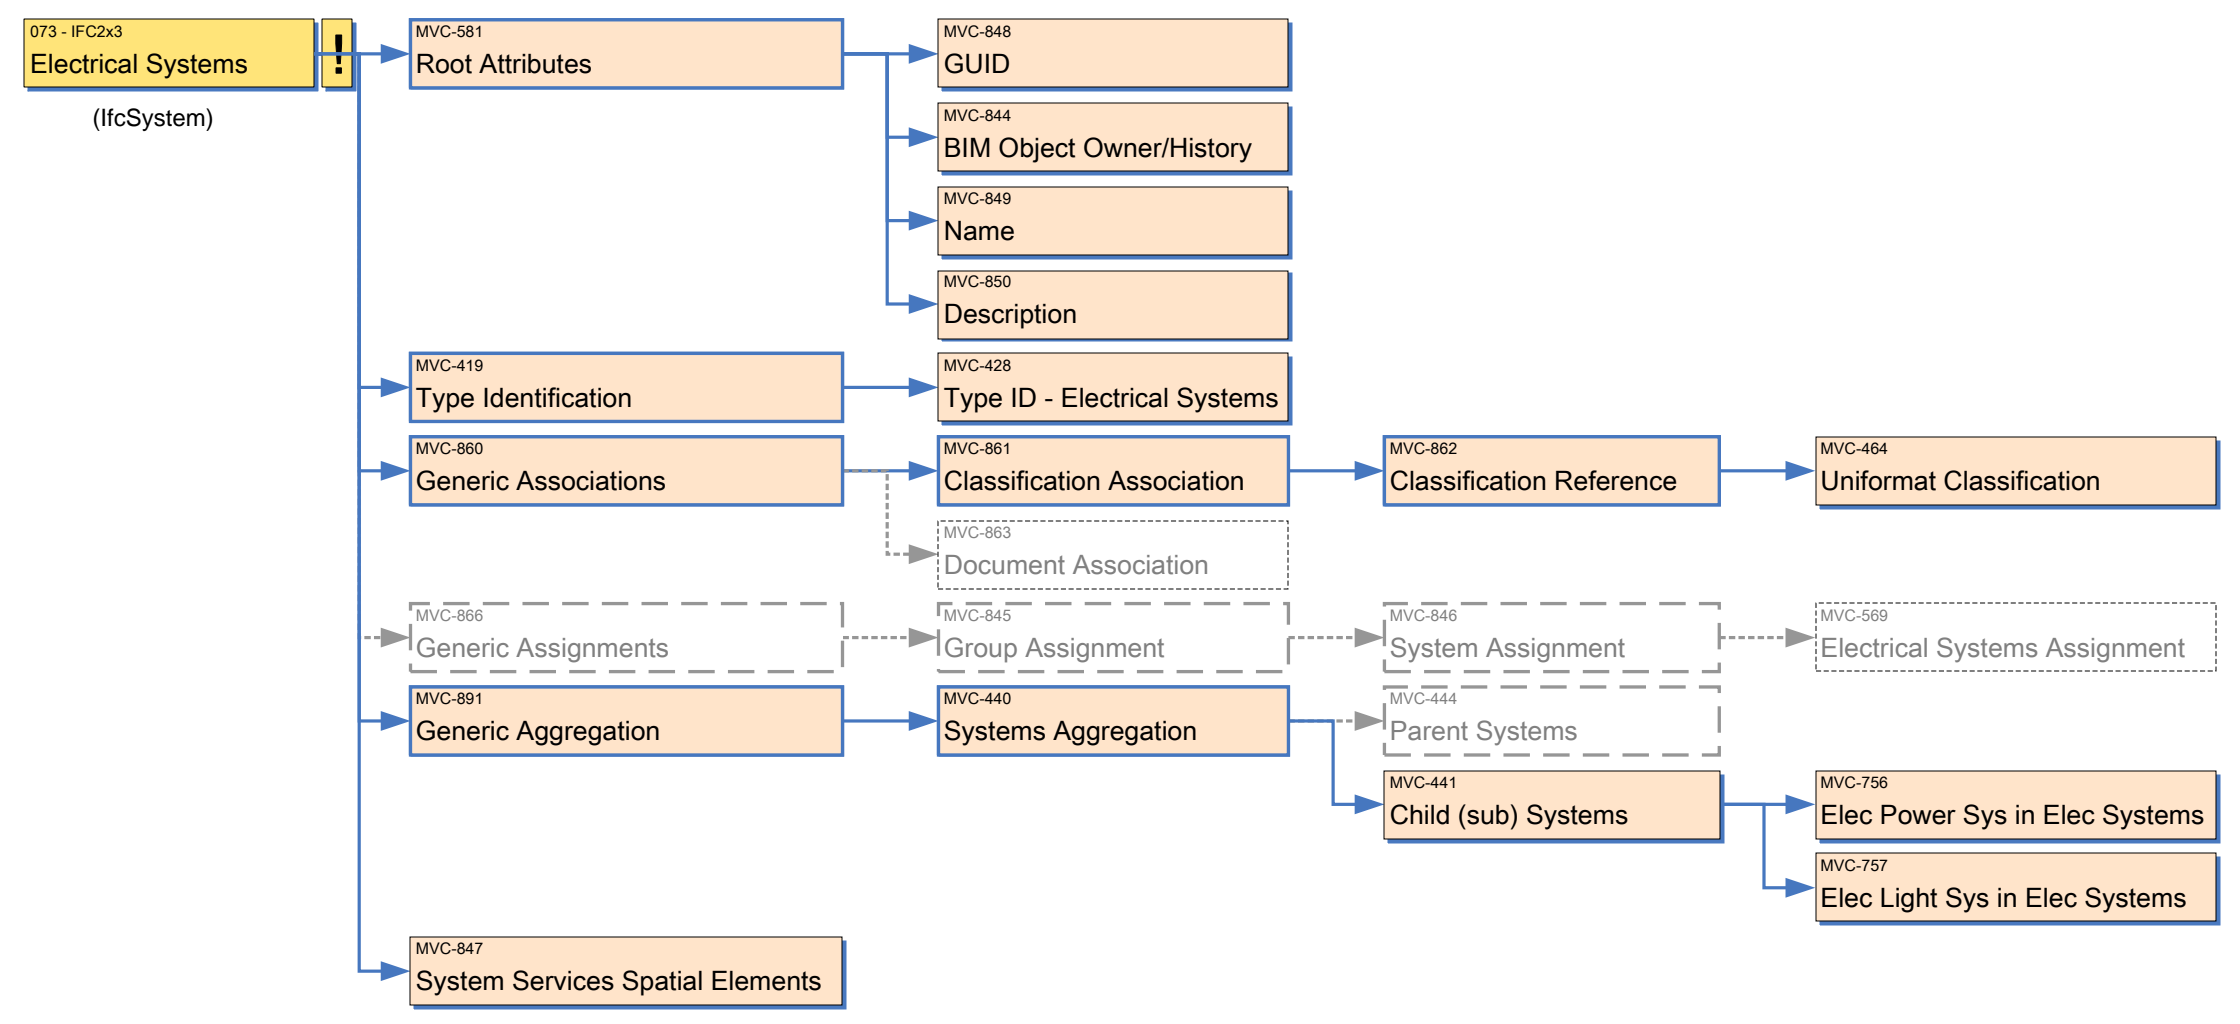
073 - IFC2x3
Electrical Systems

!

(IfcSystem)

MVC-581
Root Attributes

MVC-848
GUID

MVC-844
BIM Object Owner/History

MVC-849
Name

MVC-850
Description

MVC-419
Type Identification

MVC-428
Type ID - Electrical Systems

MVC-860
Generic Associations

MVC-861
Classification Association

MVC-862
Classification Reference

MVC-464
Uniformat Classification

MVC-863
Document Association

MVC-866
Generic Assignments

MVC-845
Group Assignment

MVC-846
System Assignment

MVC-569
Electrical Systems Assignment

MVC-891
Generic Aggregation

MVC-440
Systems Aggregation

MVC-444
Parent Systems

MVC-441
Child (sub) Systems

MVC-756
Elec Power Sys in Elec Systems

MVC-757
Elec Light Sys in Elec Systems

MVC-847
System Services Spatial Elements